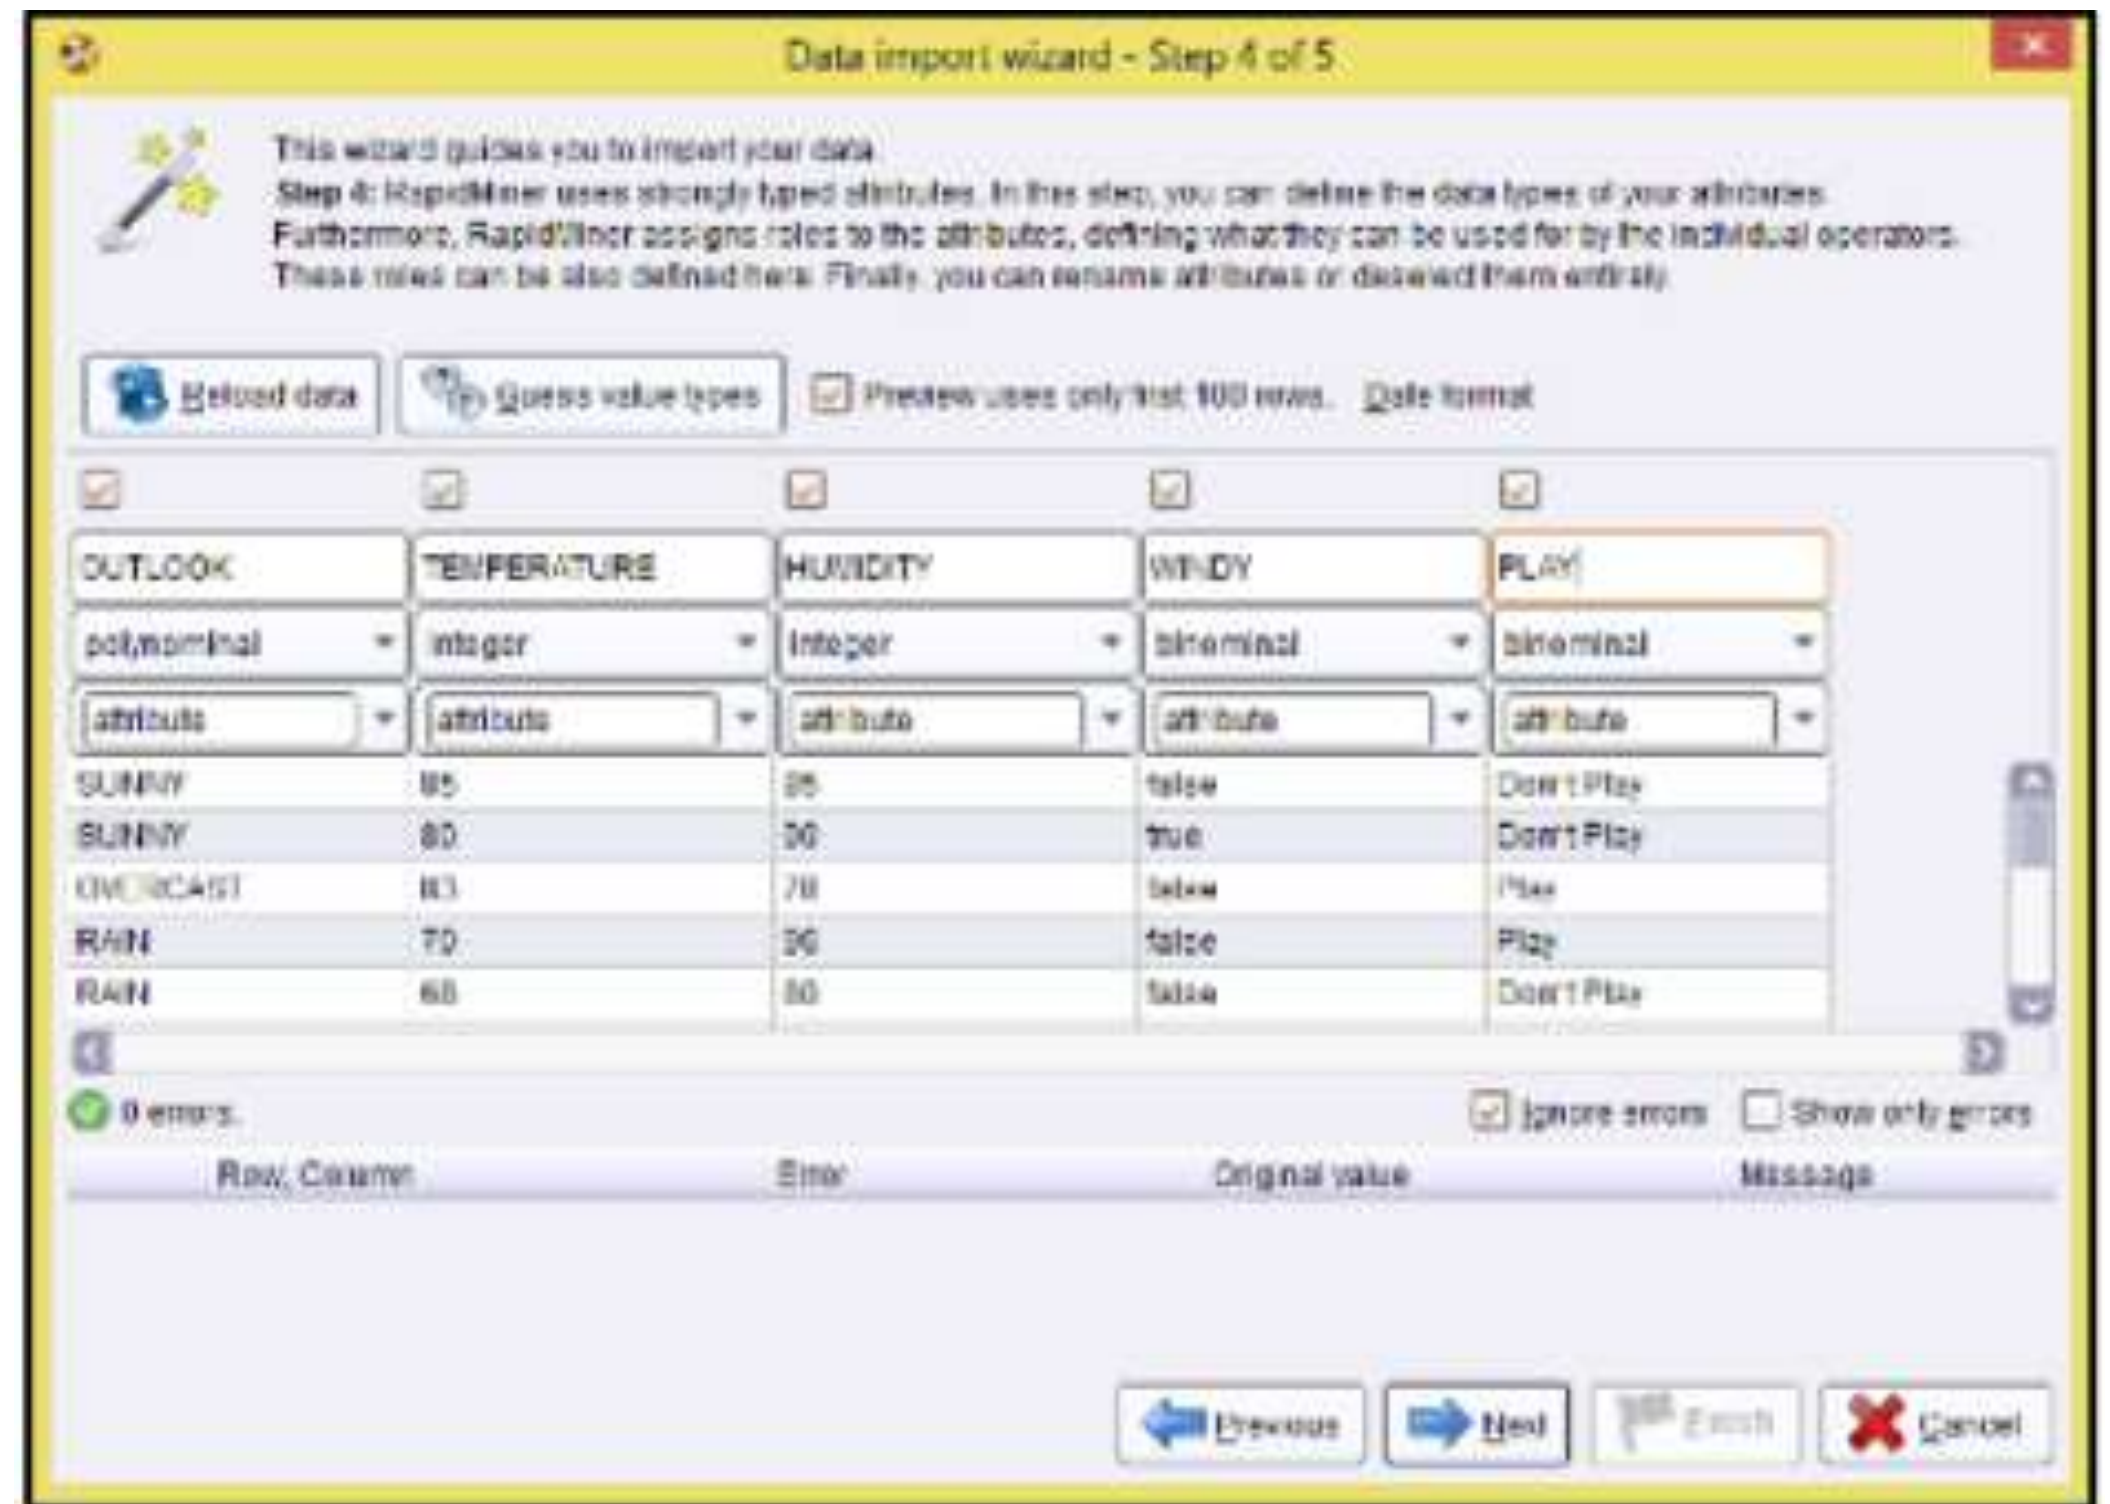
Data import wizard - Step 4 of 5

This wizard guides you to import your data.
Step 4: RapidMiner uses strongly typed attributes. In this step, you can define the data types of your attributes. Furthermore, RapidMiner assigns roles to the attributes, defining what they can be used for by the individual operators. These roles can be also defined here. Finally, you can rename attributes or deselect them entirely.

Reload data | Guess value types | Preview uses only first 100 rows. | Date format

| OUTLOOK | TEMPERATURE | HUMIDITY | WINDY | PLAY |
|---|---|---|---|---|
| polynominal | integer | integer | binominal | binominal |
| attribute | attribute | attribute | attribute | attribute |
| SUNNY | 85 | 85 | false | Don't Play |
| SUNNY | 80 | 90 | true | Don't Play |
| OVERCAST | 83 | 78 | false | Play |
| RAIN | 70 | 96 | false | Play |
| RAIN | 68 | 80 | false | Don't Play |

0 errors. Ignore errors Show only errors

| Row, Column | Error | Original value | Message |
|---|---|---|---|

Previous Next Finish Cancel